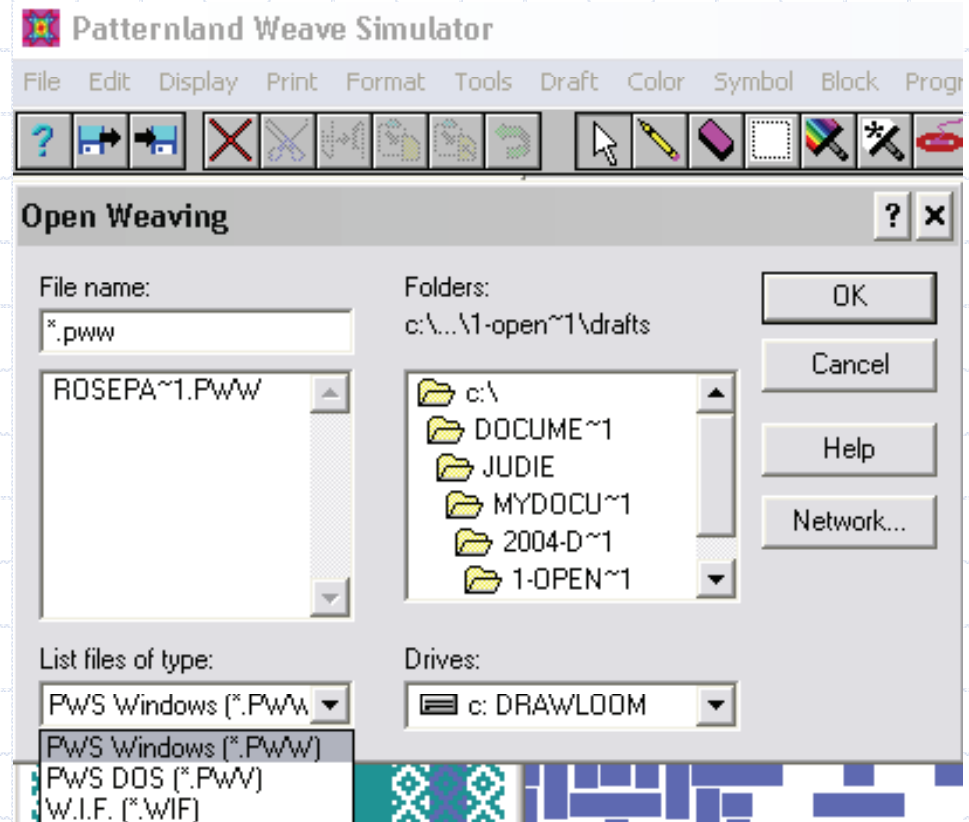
Patternland Weave Simulator

File Edit Display Print Format Tools Draft Color Symbol Block Progr

Open Weaving

?

File name:
*.pww

ROSEPA~1.PWW

Folders:
c:\...\1-open~1\drafts

c:\
DOCUME~1
JUDIE
MYDOCU~1
2004-D~1
1-OPEN~1

OK
Cancel
Help
Network...

List files of type:
PWS Windows (*.PWW

PWS Windows (*.PWW)
PWS DOS (*.PWV)
W.I.F. (*.WIF)

Drives:
c: DRAWLOOM